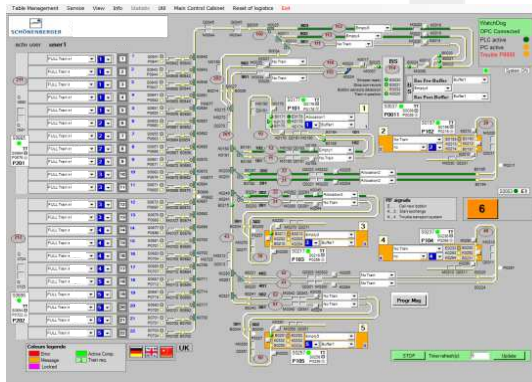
Table Management Service View Info Statistic 180 Main Control Cabinet Reset of logistics Exit

SCHÖNENBERGER

active user user 1

WatchDog
OPC Connected
PLC active
PC active
Trouble P8000

FULL Tray in
FULL Tray in
FULL Tray in
FULL Tray in
FULL Tray in
FULL Tray in
FULL Tray in
FULL Tray in
FULL Tray in
FULL Tray in
FULL Tray in
FULL Tray in
FULL Tray in
FULL Tray in
FULL Tray in
FULL Tray in
FULL Tray in
FULL Tray in
FULL Tray in
FULL Tray in
FULL Tray in
FULL Tray in

1
2
3
4
5
6
7
8
9
10
11
12
13
14
15
16
17
18
19
20
21
22

F001
F002

No Tray
No Tray
No Tray
No Tray

Box For Buffer
Box For Buffer

1
2
3
4
5
6

F101
F102
F103
F104
F105

Buffer1
Buffer2

Lift signals
Call new button
Start exchange
Trouble transport system

Progr. Msg

Colours legends
Error
Message
Locked
Active Comp.
Train req.

UK

STOP
Trouble shoot
Update